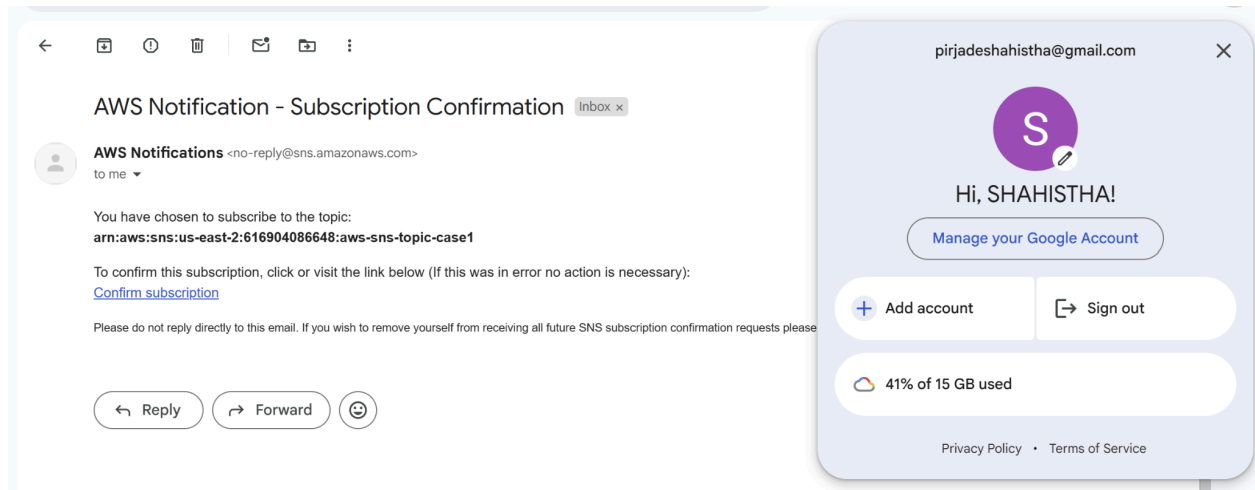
AWS Notification - Subscription Confirmation Inbox ×

AWS Notifications <no-reply@sns.amazonaws.com>
to me

You have chosen to subscribe to the topic:
arn:aws:sns:us-east-2:616904086648:aws-sns-topic-case1

To confirm this subscription, click or visit the link below (If this was in error no action is necessary):
Confirm subscription

Please do not reply directly to this email. If you wish to remove yourself from receiving all future SNS subscription confirmation requests please

Reply
Forward

pirjadeshahistha@gmail.com

S

Hi, SHAHISTHA!

Manage your Google Account

Add account
Sign out

41% of 15 GB used

Privacy Policy • Terms of Service